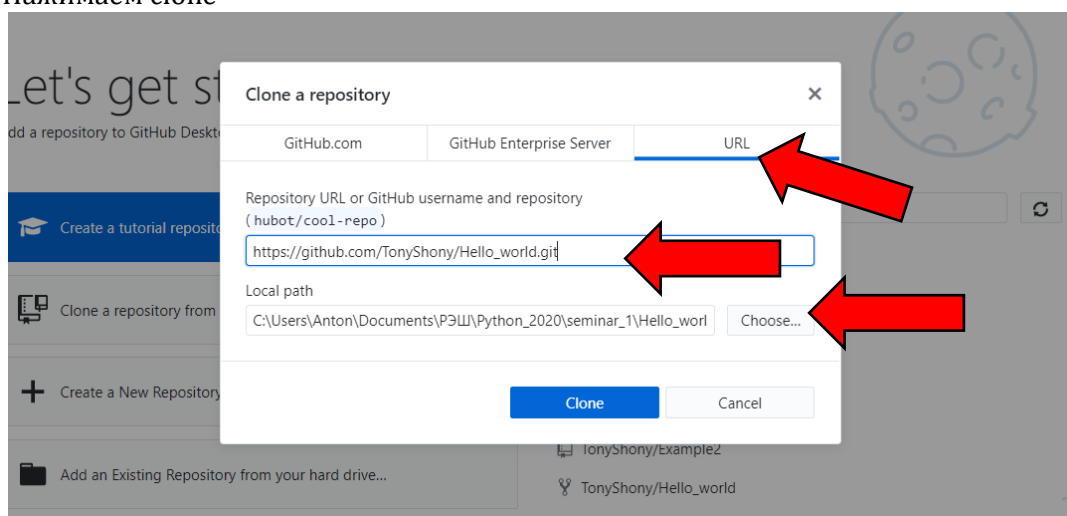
Нажимаем clone

Let's get st

dd a repository to GitHub Deskt

Create a tutorial reposit

Clone a repository from

Create a New Repository

Add an Existing Repository from your hard drive...

Clone a repository

| GitHub.com | GitHub Enterprise Server | URL |
|---|---|---|

Repository URL or GitHub username and repository
( hubot/cool-repo )

https://github.com/TonyShony/Hello_world.git

Local path

C:\Users\Anton\Documents\РЭШ\Python_2020\seminar_1\Hello_worl

Choose...

Clone

Cancel

TonyShony/Example2

TonyShony/Hello_world